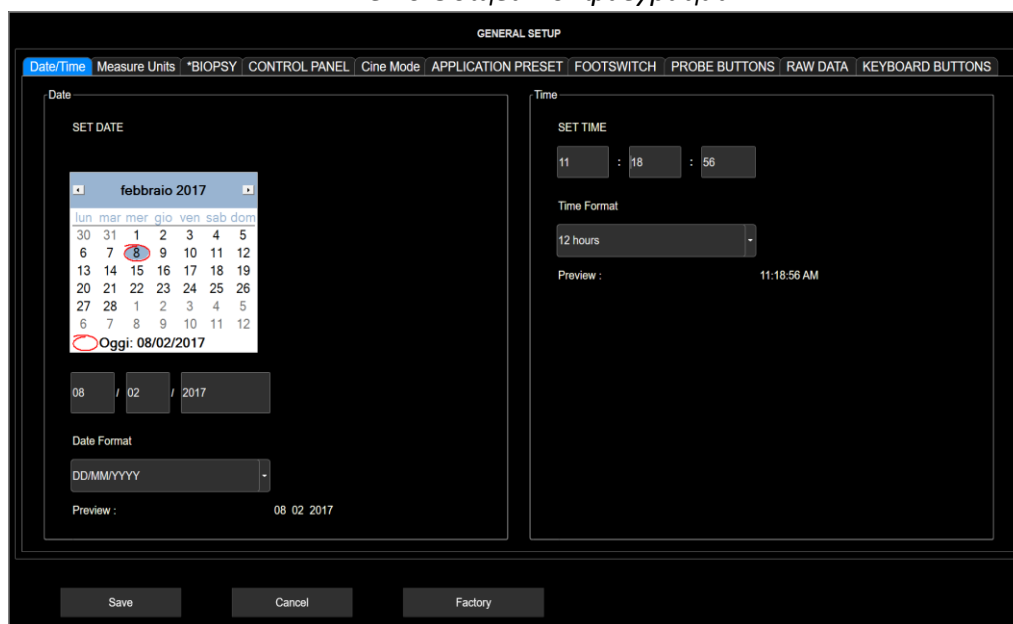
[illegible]

GENERAL SETUP

Date/Time | Measure Units | *BIOPSY | CONTROL PANEL | Cine Mode | APPLICATION PRESET | FOOTSWITCH | PROBE BUTTONS | RAW DATA | KEYBOARD BUTTONS

Date

SET DATE

febbraio 2017

| lun | mar | mer | gio | ven | sab | dom |
|---|---|---|---|---|---|---|
| 30 | 31 | 1 | 2 | 3 | 4 | 5 |
| 6 | 7 | 8 | 9 | 10 | 11 | 12 |
| 13 | 14 | 15 | 16 | 17 | 18 | 19 |
| 20 | 21 | 22 | 23 | 24 | 25 | 26 |
| 27 | 28 | 1 | 2 | 3 | 4 | 5 |
| 6 | 7 | 8 | 9 | 10 | 11 | 12 |

Oggi: 08/02/2017

08 / 02 / 2017

Date Format

DD/MM/YYYY

Preview : 08 02 2017

Time

SET TIME

11 : 18 : 56

Time Format

12 hours

Preview : 11:18:56 AM

Save

Cancel

Factory